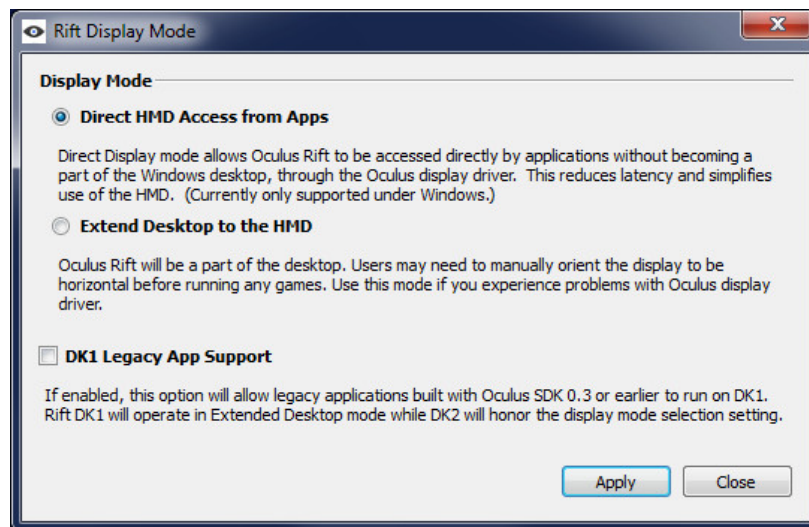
Rift Display Mode

Display Mode

Direct HMD Access from Apps

Direct Display mode allows Oculus Rift to be accessed directly by applications without becoming a part of the Windows desktop, through the Oculus display driver. This reduces latency and simplifies use of the HMD. (Currently only supported under Windows.)

Extend Desktop to the HMD

Oculus Rift will be a part of the desktop. Users may need to manually orient the display to be horizontal before running any games. Use this mode if you experience problems with Oculus display driver.

DK1 Legacy App Support

If enabled, this option will allow legacy applications built with Oculus SDK 0.3 or earlier to run on DK1. Rift DK1 will operate in Extended Desktop mode while DK2 will honor the display mode selection setting.

Apply

Close